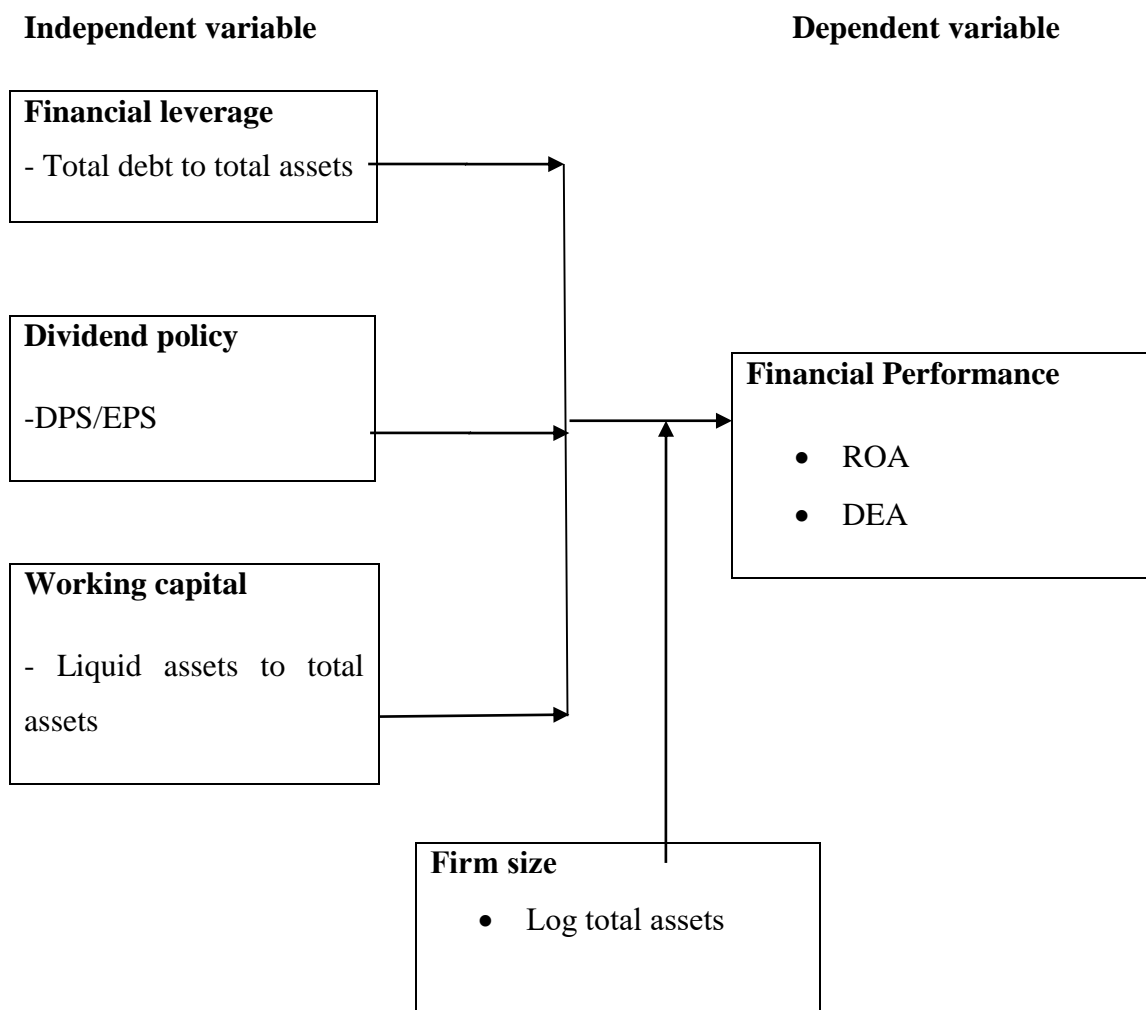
**Independent variable**

**Dependent variable**

**Financial leverage**

- Total debt to total assets

**Dividend policy**

-DPS/EPS

**Working capital**

- Liquid assets to total assets

**Financial Performance**

- ROA
- DEA

**Firm size**

- Log total assets